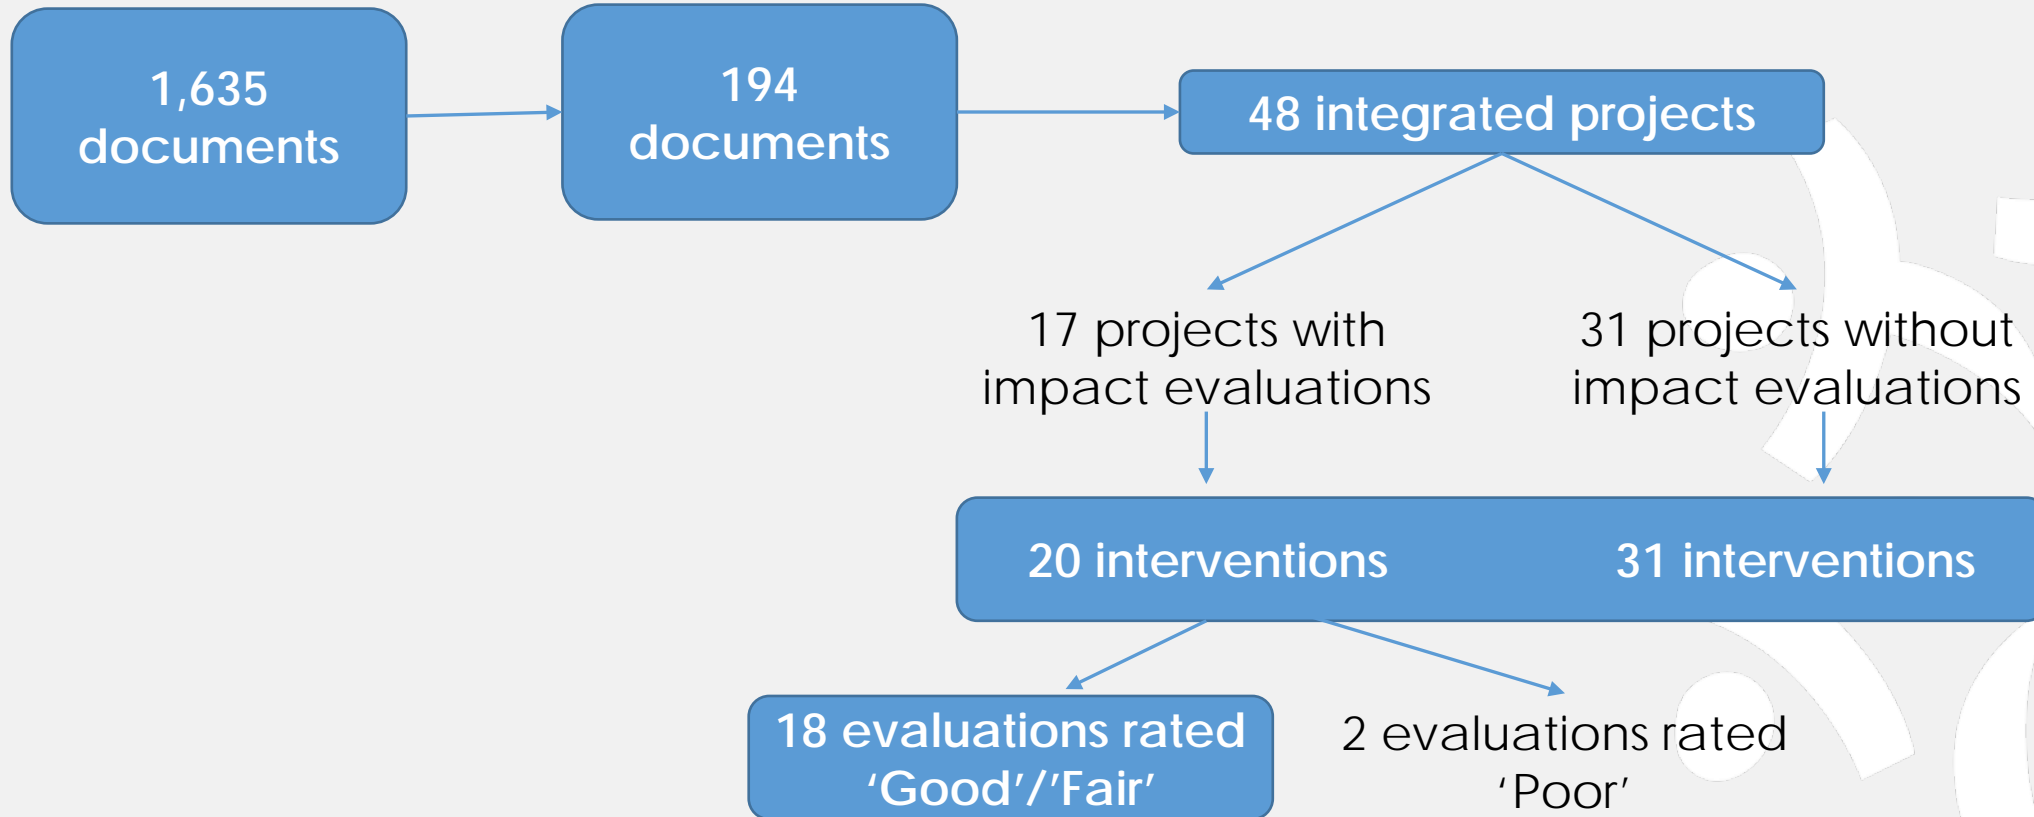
1,635 documents

194 documents

48 integrated projects

17 projects with impact evaluations

31 projects without impact evaluations

20 interventions

31 interventions

18 evaluations rated ‘Good’/’Fair’

2 evaluations rated ‘Poor’